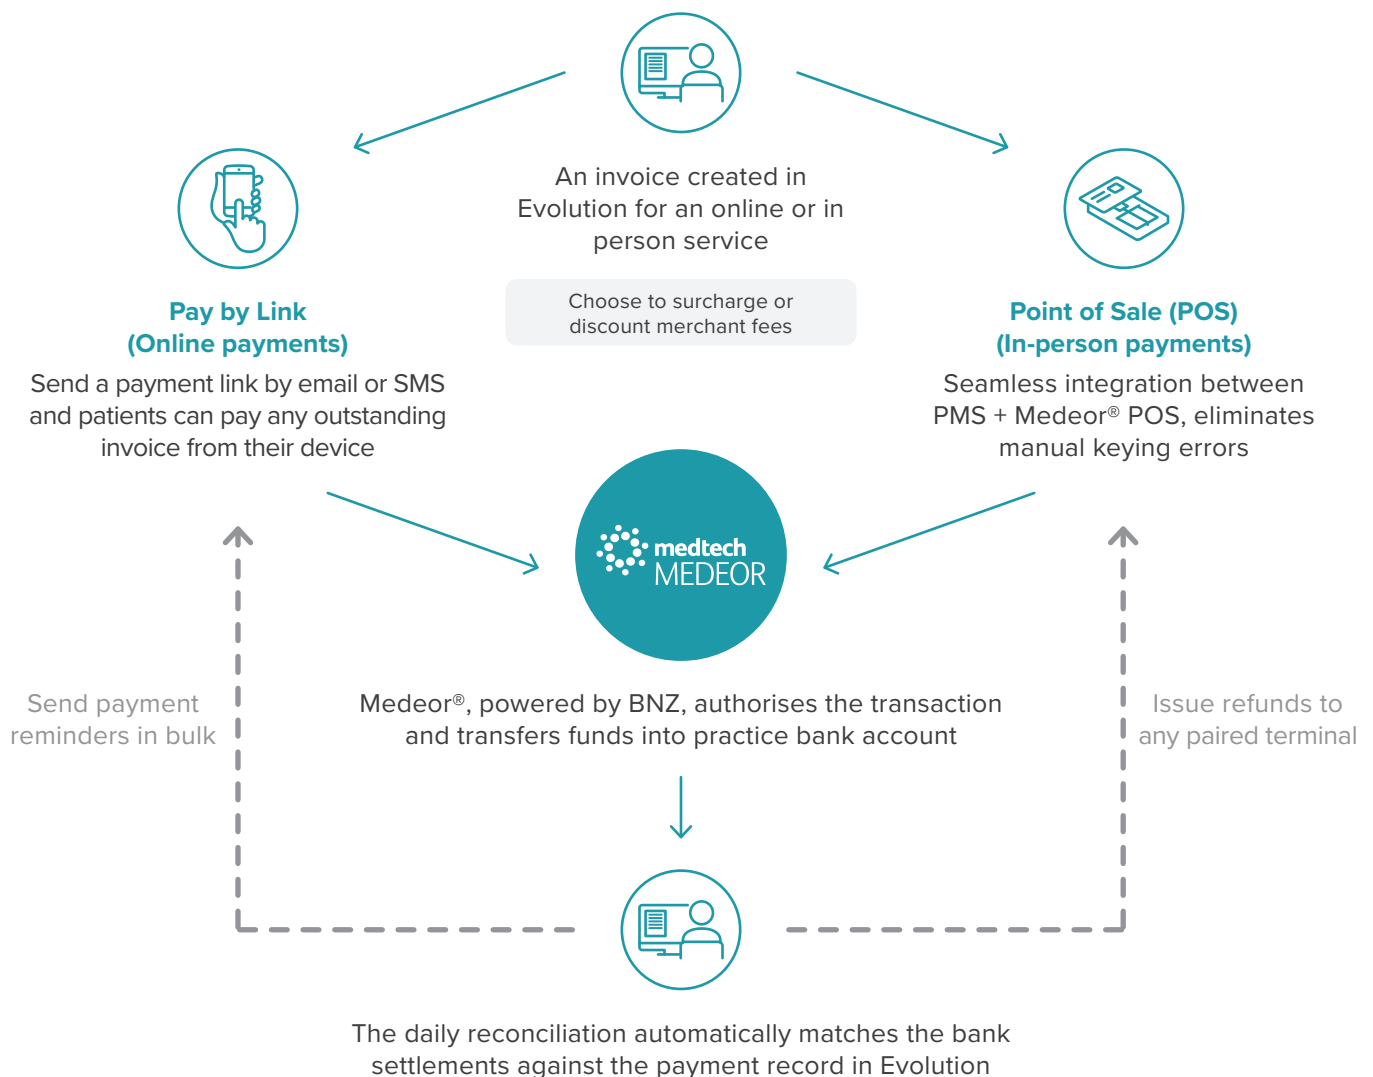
An invoice created in Evolution for an online or in person service

Choose to surcharge or discount merchant fees

Pay by Link
(Online payments)
Send a payment link by email or SMS and patients can pay any outstanding invoice from their device

Point of Sale (POS)
(In-person payments)
Seamless integration between PMS + Medeor® POS, eliminates manual keying errors

medtech
MEDEOR

Send payment reminders in bulk

Medeor®, powered by BNZ, authorises the transaction and transfers funds into practice bank account

Issue refunds to any paired terminal

The daily reconciliation automatically matches the bank settlements against the payment record in Evolution